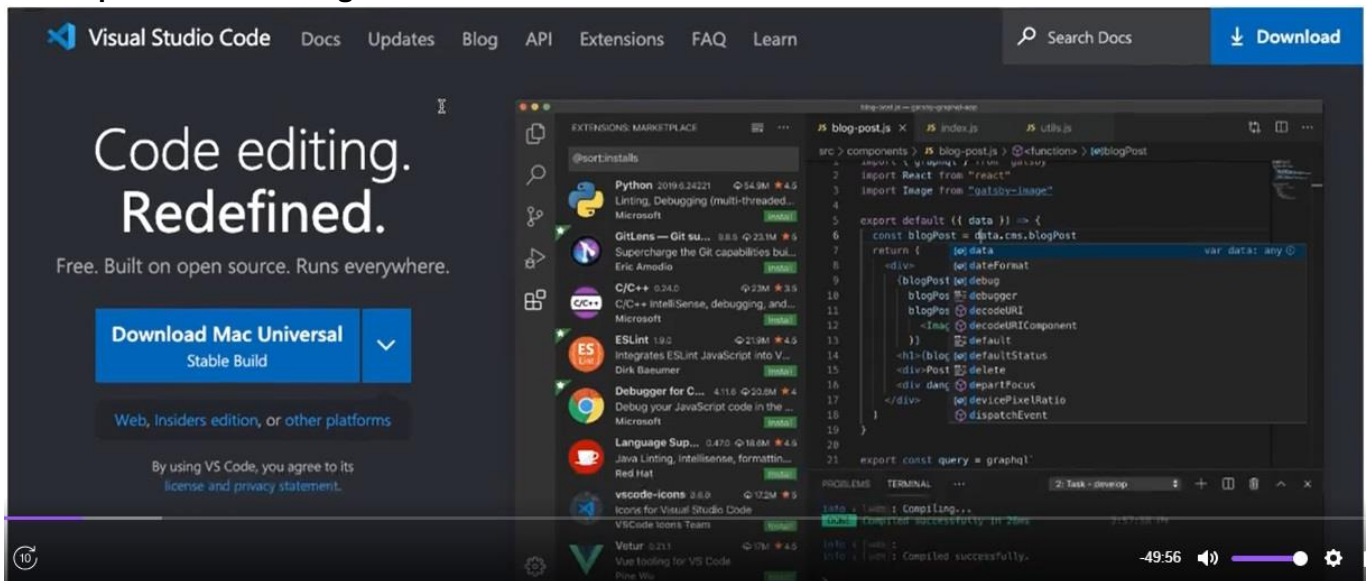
Visual Studio Code Docs Updates Blog API Extensions FAQ Learn

Search Docs

Download

Code editing.
Redefined.

Free. Built on open source. Runs everywhere.

Download Mac Universal
Stable Build

Web, Insiders edition, or other platforms

By using VS Code, you agree to its license and privacy statement.

EXTENSIONS: MARKETPLACE

@sort:installs

Python 2019.6.24221 54.9M 4.5
Linting, Debugging (multi-threaded...
Microsoft Install

GitLens — Git su... 9.8.5 23.1M 5
Supercharge the Git capabilities bui...
Eric Amodio Install

C/C++ 0.24.0 23M 3.5
C/C++ IntelliSense, debugging, and...
Microsoft Install

ESLint 1.9.0 21.9M 4.5
Integrates ESLint JavaScript into V...
Dirk Baeumer Install

Debugger for C... 4.11.6 20.6M 4
Debug your JavaScript code in the ...
Microsoft Install

Language Sup... 0.47.0 18.6M 4.5
Java Linting, Intellisense, formattin...
Red Hat Install

vscode-icons 8.8.0 17.2M 5
Icons for Visual Studio Code
VSCode Icons Team Install

Vetur 0.21.1 17M 4.5
Vue tooling for VS Code
Pine Wu

JS blog-post.js × JS index.js JS utils.js

src > components > JS blog-post.js > <function> > [e] blogPost

3 import React from "react"
4 import Image from "gatsby-image"
5 export default ({ data }) => {
6 const blogPost = data.cms.blogPost
7 return (
8 <div>
9 {blogPost
10 blogPos
11 blogPos
12 <Imag
13 })
14 <h1>{blog
15 <div>Post
16 <div dang
17 </div>
18 )
19 }
20
21 export const query = graphql`

data var data: any
dateFormat
debug
debugger
decodeURI
decodeURIComponent
default
defaultStatus
delete
departFocus
devicePixelRatio
dispatchEvent

PROBLEMS TERMINAL ...
2: Task - develop

info : Compiling...
Compiled successfully in 26ms
info :
info : Compiled successfully.

10
-49:56